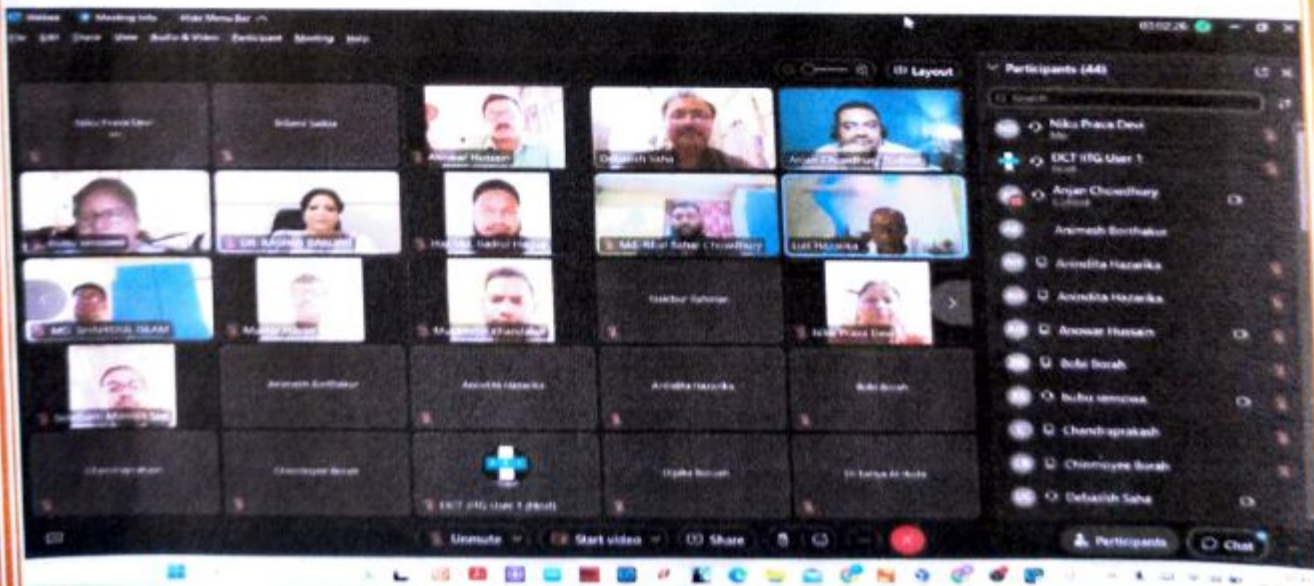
Webex Meeting Info Hide Menu Bar

File Edit Share View Audio & Video Participant Meeting Help

03:02:26

Layout

Participants (44)

Search

Niku Prava Devi
Me

EICT ITG User 1
Host

Anjan Choudhury
Cohost

Animesh Borthakur

Anindita Hazarika

Anindita Hazarika

Anowar Hussain

Bobi Borah

bubu senowa

Chandraprakash

Chinmoyee Borah

Debasish Saha

Niku Prava Devi

Bidyut Saikia

Anowar Hussain

Debasish Saha

Anjan Choudhury

Bubu senowa

DR. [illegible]

Md. Badrul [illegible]

Md. Ifzal Sahar Choudhury

Lali Hazarika

MD. SHAHIDUL ISLAM

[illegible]

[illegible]

Saidur Rahman

Niku Prava Devi

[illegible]

Animesh Borthakur

Anindita Hazarika

Anindita Hazarika

Bobi Borah

Chandraprakash

Chinmoyee Borah

EICT ITG User 1 (Host)

Dipika Borah

Dr Sahya Al Asfa

Unmute

Start video

Share

Participants

Chat